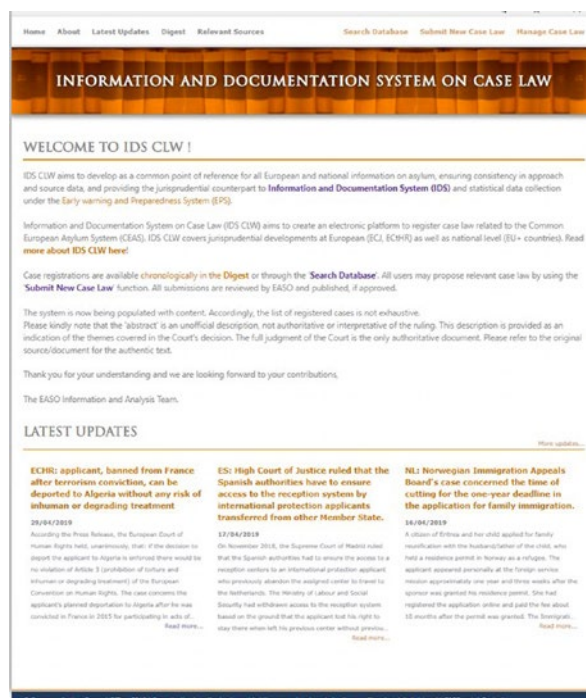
Home About Latest Updates Digest Relevant Sources Search Database Submit New Case Law Manage Case Law

INFORMATION AND DOCUMENTATION SYSTEM ON CASE LAW

WELCOME TO IDS CLW !

IDS CLW aims to develop as a common point of reference for all European and national information on asylum, ensuring consistency in approach and source data, and providing the jurisprudential counterpart to Information and Documentation System (IDS) and statistical data collection under the Early warning and Preparedness System (EPS).

Information and Documentation System on Case Law (IDS CLW) aims to create an electronic platform to register case law related to the Common European Asylum System (CEAS). IDS CLW covers jurisprudential developments at European (ECJ, ECtHR) as well as national level (EU+ countries). Read more about IDS CLW here!

Case registrations are available chronologically in the Digest or through the 'Search Database'. All users may propose relevant case law by using the 'Submit New Case Law' function. All submissions are reviewed by EASO and published, if approved.

The system is now being populated with content. Accordingly, the list of registered cases is not exhaustive.
Please kindly note that the 'abstract' is an unofficial description, not authoritative or interpretative of the ruling. This description is provided as an indication of the themes covered in the Court's decision. The full judgment of the Court is the only authoritative document. Please refer to the original source/document for the authentic text.

Thank you for your understanding and we are looking forward to your contributions.

The EASO Information and Analysis Team.

LATEST UPDATES

More updates...

ECHR: applicant, banned from France after terrorism conviction, can be deported to Algeria without any risk of inhuman or degrading treatment

20/04/2019

According the Press Release, the European Court of Human Rights held, unanimously, that: if the decision to deport the applicant to Algeria is enforced there would be no violation of Article 3 (prohibition of torture and inhuman or degrading treatment) of the European Convention on Human Rights. The case concerns the applicant's planned deportation to Algeria after he was convicted in France in 2015 for participating in acts of... Read more...

ES: High Court of Justice ruled that the Spanish authorities have to ensure access to the reception system by international protection applicants transferred from other Member State.

17/04/2019

On November 2018, the Supreme Court of Madrid ruled that the Spanish authorities had to ensure the access to a reception system to an international protection applicant who previously abandon the assigned center to travel to the Netherlands. The Ministry of Labour and Social Security had withdrawn access to the reception system based on the ground that the applicant lost his right to stay there when left his previous center without previou... Read more...

NL: Norwegian Immigration Appeals Board's case concerned the time of cutting for the one-year deadline in the application for family immigration.

16/04/2019

A citizen of Eritrea and her child applied for family reunification with the husband/father of the child, who held a residence permit in Norway as a refugee. The applicant appeared personally at the foreign service mission approximately one year and three weeks after the sponsor was granted his residence permit. She had registered the application online and paid the fee about 10 months after the permit was granted. The Immigrati... Read more...